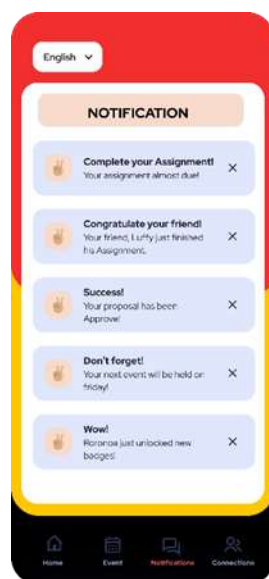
English

NOTIFICATION

Complete your Assignment!
Your assignment almost due!
×

Congratulate your friend!
Your friend, Luffy just finished his Assignment.
×

Success!
Your proposal has been Approve!
×

Don't forget!
Your next event will be held on friday!
×

Wow!
Roronoa just unlocked new badges!
×

Home
Event
Notifications
Connections